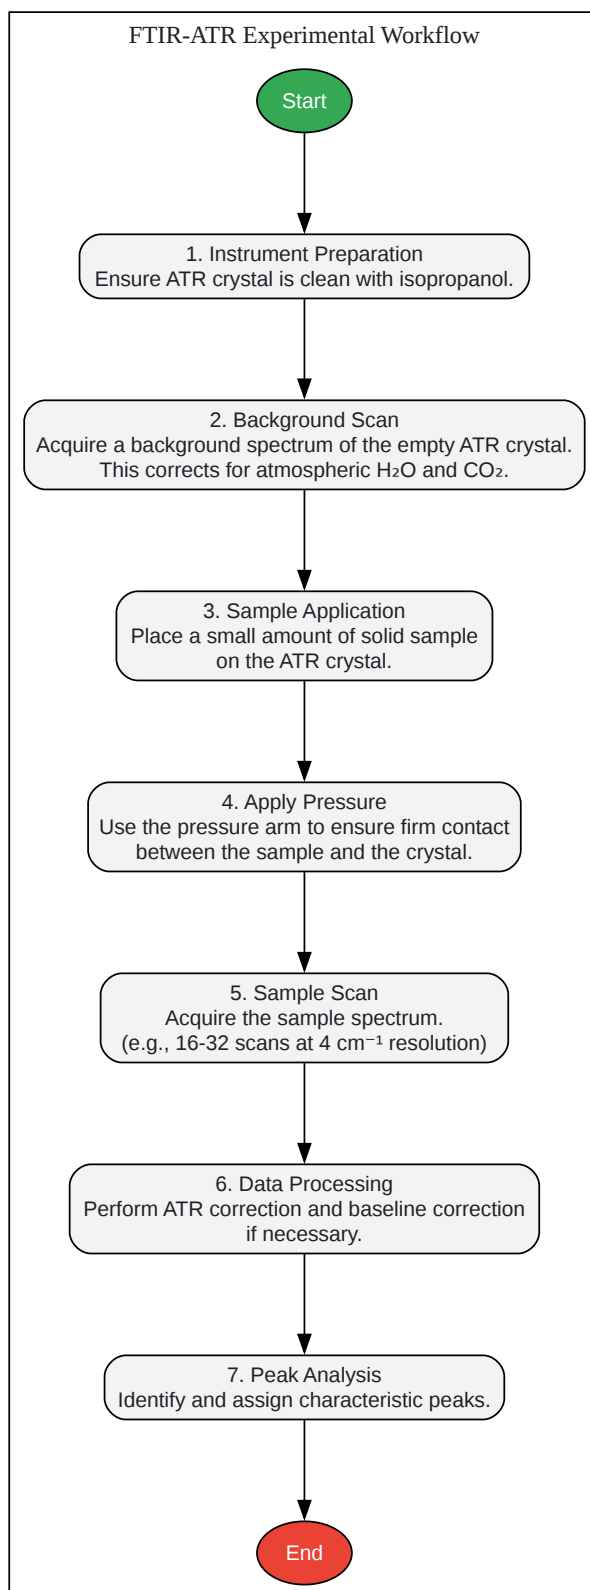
FTIR-ATR Experimental Workflow

Start

1. Instrument Preparation
Ensure ATR crystal is clean with isopropanol.

2. Background Scan
Acquire a background spectrum of the empty ATR crystal.
This corrects for atmospheric $H_2O$ and $CO_2$.

3. Sample Application
Place a small amount of solid sample on the ATR crystal.

4. Apply Pressure
Use the pressure arm to ensure firm contact between the sample and the crystal.

5. Sample Scan
Acquire the sample spectrum.
(e.g., 16-32 scans at 4 $cm^{-1}$ resolution)

6. Data Processing
Perform ATR correction and baseline correction if necessary.

7. Peak Analysis
Identify and assign characteristic peaks.

End